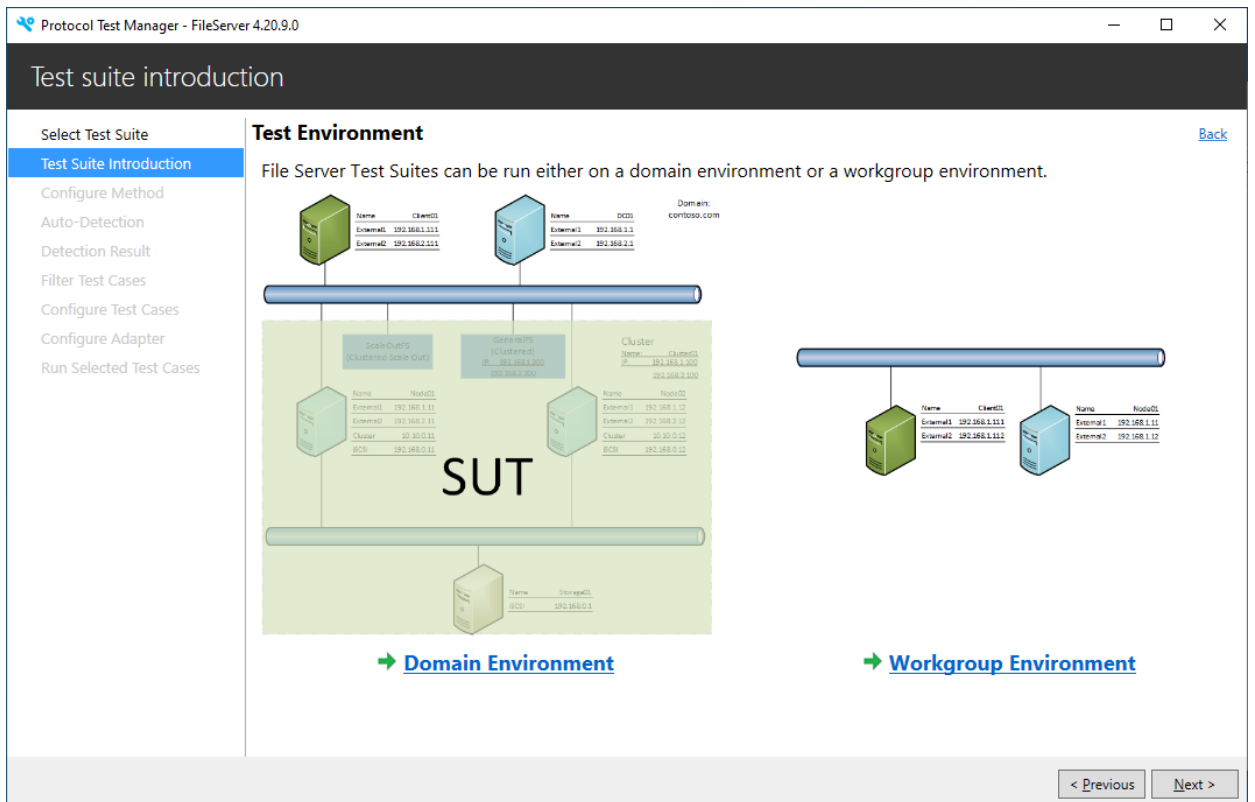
Protocol Test Manager - FileServer 4.20.9.0

Test suite introduction

Select Test Suite
Test Suite Introduction
Configure Method
Auto-Detection
Detection Result
Filter Test Cases
Configure Test Cases
Configure Adapter
Run Selected Test Cases

Test Environment

Back

File Server Test Suites can be run either on a domain environment or a workgroup environment.

| Name | Client01 |
|---|---|
| External1 | 192.168.1.111 |
| External2 | 192.168.2.111 |

| Name | DC01 |
|---|---|
| External1 | 192.168.1.1 |
| External2 | 192.168.2.1 |

Domain:
contoso.com

ScaleOutFS
(Clustered Scale Out)

GeneralFS
(Clustered)
IP 192.168.1.200
192.168.2.200

Cluster
| Name | Cluster01 |
|---|---|
| IP | 192.168.1.100 |
| | 192.168.2.100 |

| Name | Node01 |
|---|---|
| External1 | 192.168.1.11 |
| External2 | 192.168.2.11 |
| Cluster | 10.10.0.11 |
| iSCSI | 192.168.0.11 |

| Name | Node02 |
|---|---|
| External1 | 192.168.1.12 |
| External2 | 192.168.2.12 |
| Cluster | 10.10.0.12 |
| iSCSI | 192.168.0.12 |

SUT

| Name | Storage01 |
|---|---|
| iSCSI | 192.168.0.1 |

| Name | Client01 |
|---|---|
| External1 | 192.168.1.111 |
| External2 | 192.168.1.112 |

| Name | Node01 |
|---|---|
| External1 | 192.168.1.11 |
| External2 | 192.168.1.12 |

Domain Environment

Workgroup Environment

< Previous
Next >